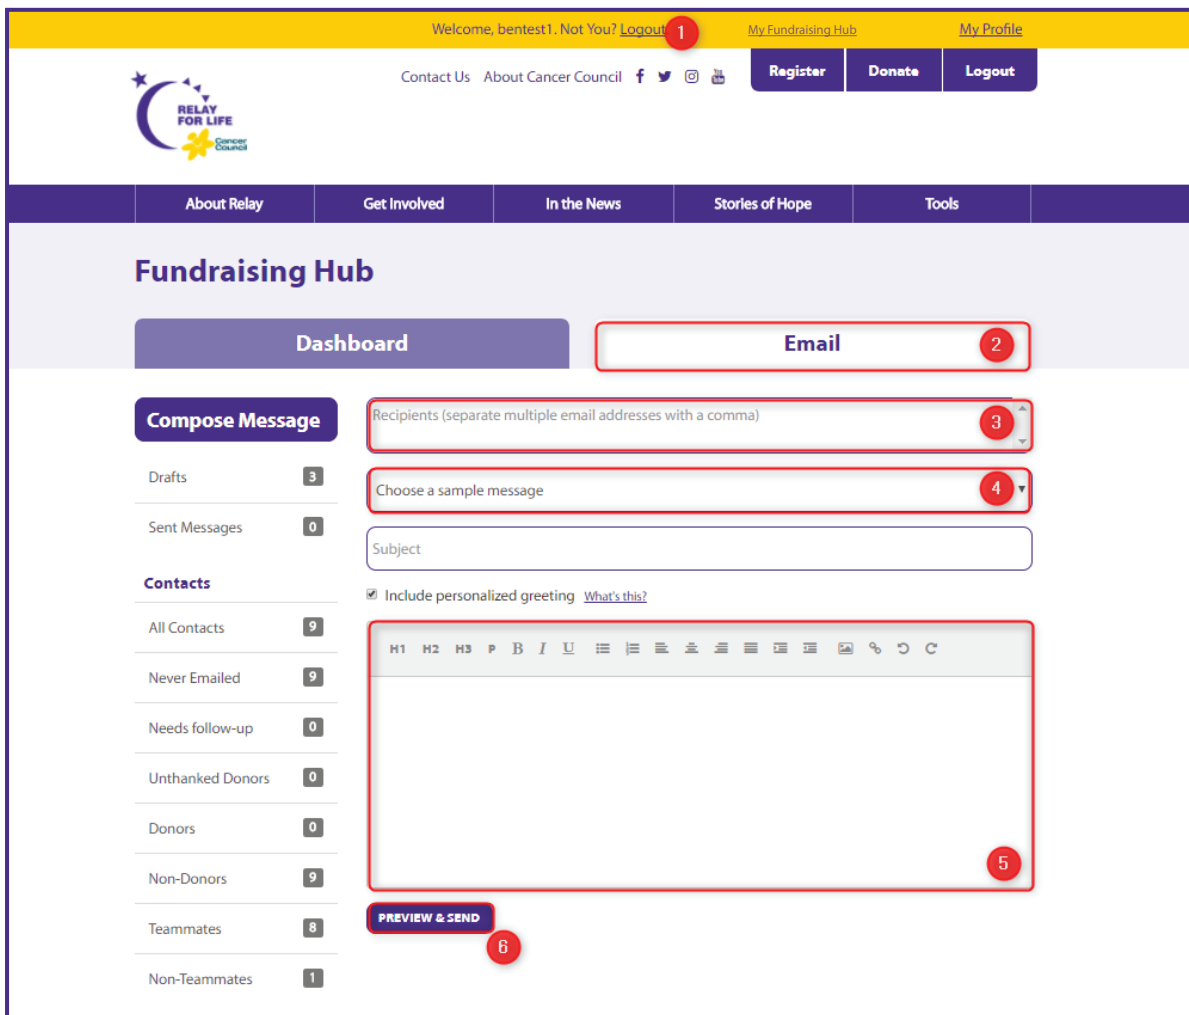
Welcome, bentest1. Not You? Logout 1 My Fundraising Hub My Profile

RELAY FOR LIFE Cancer Council

Contact Us About Cancer Council

Register Donate Logout

About Relay | Get Involved | In the News | Stories of Hope | Tools

Fundraising Hub

Dashboard

Email 2

Compose Message

Drafts 3

Sent Messages 0

Contacts

All Contacts 9

Never Emailed 9

Needs follow-up 0

Unthanked Donors 0

Donors 0

Non-Donors 9

Teammates 8

Non-Teammates 1

Recipients (separate multiple email addresses with a comma) 3

Choose a sample message 4

Subject

Include personalized greeting What's this?

H1 H2 H3 P B I U

5

PREVIEW & SEND

6